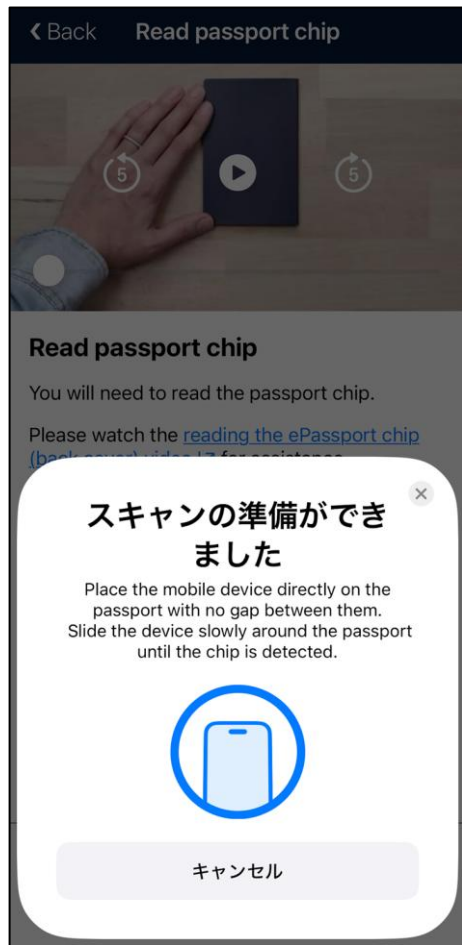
‹ Back Read passport chip

5

5

Read passport chip

You will need to read the passport chip.

Please watch the reading the ePassport chip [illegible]

×

スキャンの準備ができました

Place the mobile device directly on the passport with no gap between them. Slide the device slowly around the passport until the chip is detected.

キャンセル